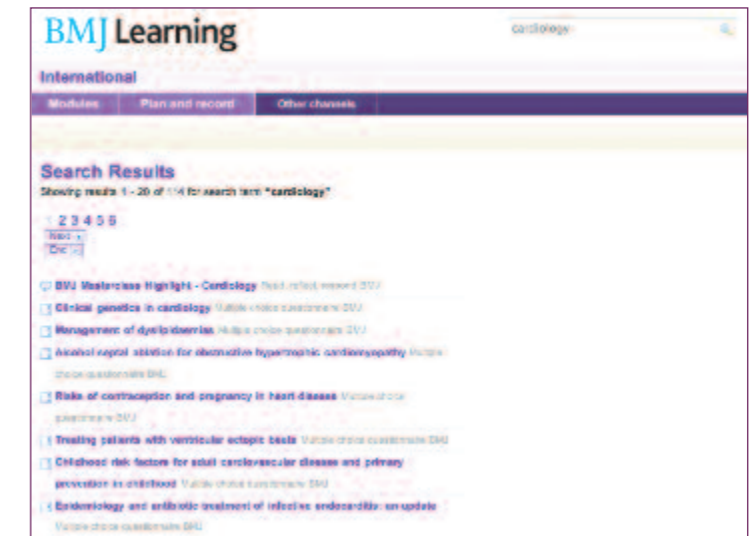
BMJ Learning

cardiology

International

Modules | Plan and record | Other channels

Search Results

Showing results 1 - 20 of 114 for search term "cardiology"

1 2 3 4 5 6
Next »
End »|

BMJ Masterclass Highlight - Cardiology Read, reflect, reward BMJ

Clinical genetics in cardiology Multiple choice questionnaire BMJ

Management of dyslipidaemias Multiple choice questionnaire BMJ

Alcohol septal ablation for obstructive hypertrophic cardiomyopathy Multiple choice questionnaire BMJ

Risks of contraception and pregnancy in heart disease Multiple choice questionnaire BMJ

Treating patients with ventricular ectopic beats Multiple choice questionnaire BMJ

Childhood risk factors for adult cardiovascular disease and primary prevention in childhood Multiple choice questionnaire BMJ

Epidemiology and antibiotic treatment of infective endocarditis: an update Multiple choice questionnaire BMJ